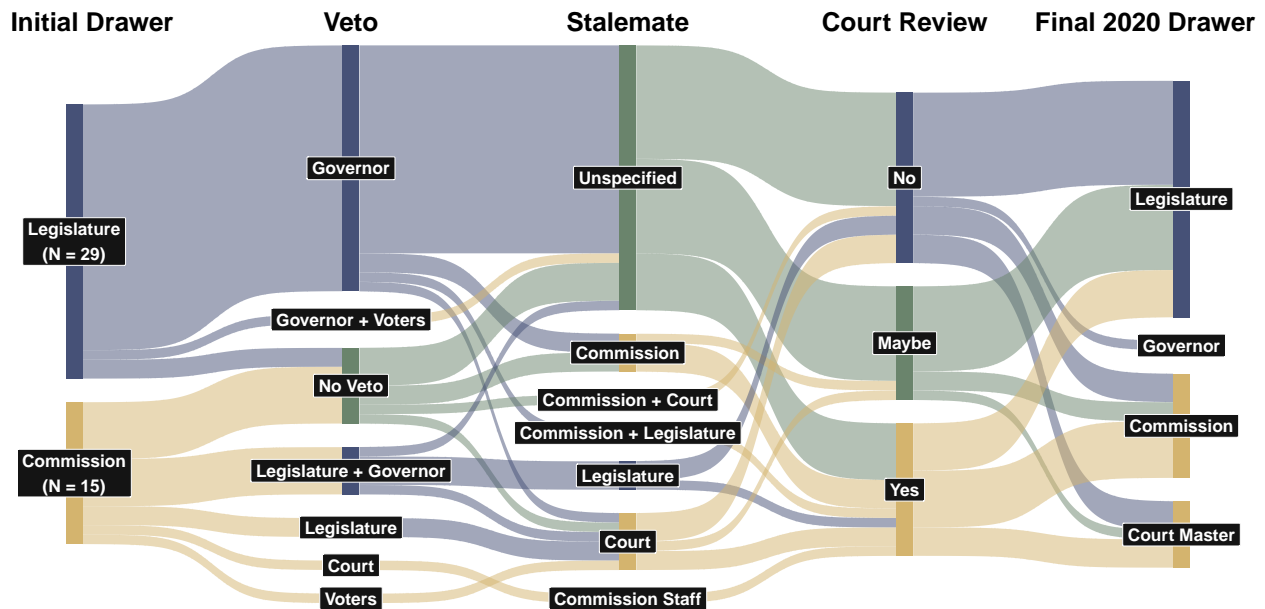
Initial Drawer

Veto

Stalemate

Court Review

Final 2020 Drawer

Legislature (N = 29)

Commission (N = 15)

Governor

Governor + Voters

No Veto

Legislature + Governor

Legislature

Court

Voters

Unspecified

Commission

Commission + Court

Commission + Legislature

Legislature

Court

Commission Staff

No

Maybe

Yes

Legislature

Governor

Commission

Court Master